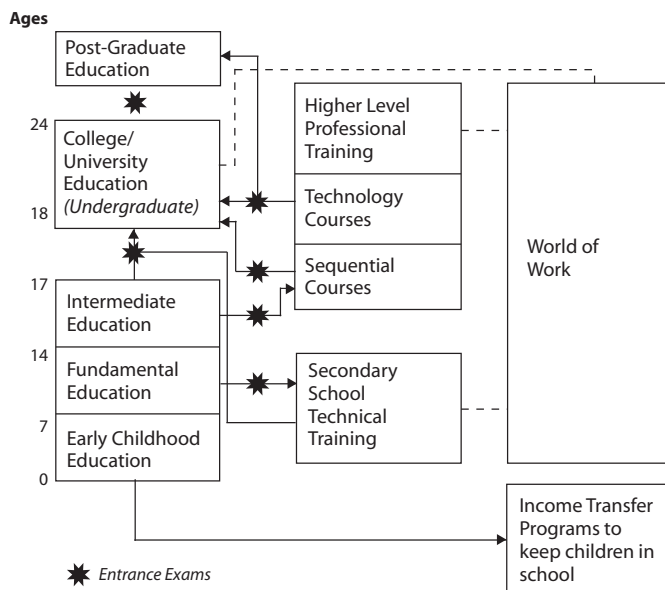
Ages

Post-Graduate Education

24

College/ University Education (Undergraduate)

18

17

Intermediate Education

14

Fundamental Education

7

Early Childhood Education

0

Higher Level Professional Training

Technology Courses

Sequential Courses

Secondary School Technical Training

World of Work

Income Transfer Programs to keep children in school

Entrance Exams